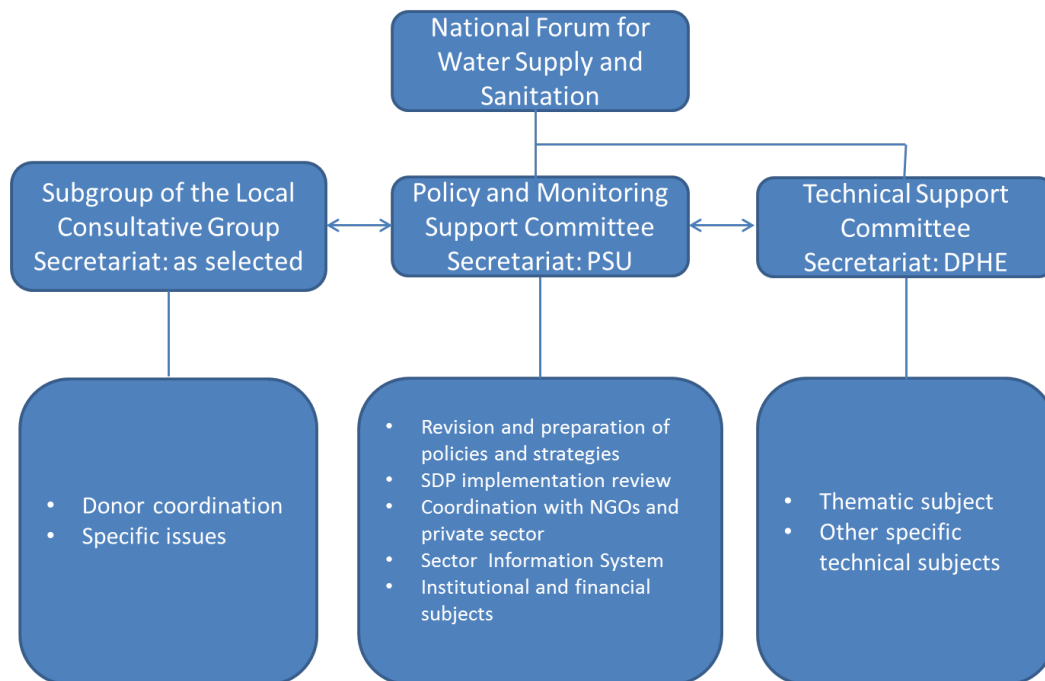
National Forum for Water Supply and Sanitation

Subgroup of the Local Consultative Group Secretariat: as selected

Policy and Monitoring Support Committee Secretariat: PSU

Technical Support Committee Secretariat: DPHE

- Donor coordination
- Specific issues

- Revision and preparation of policies and strategies
- SDP implementation review
- Coordination with NGOs and private sector
- Sector Information System
- Institutional and financial subjects

- Thematic subject
- Other specific technical subjects